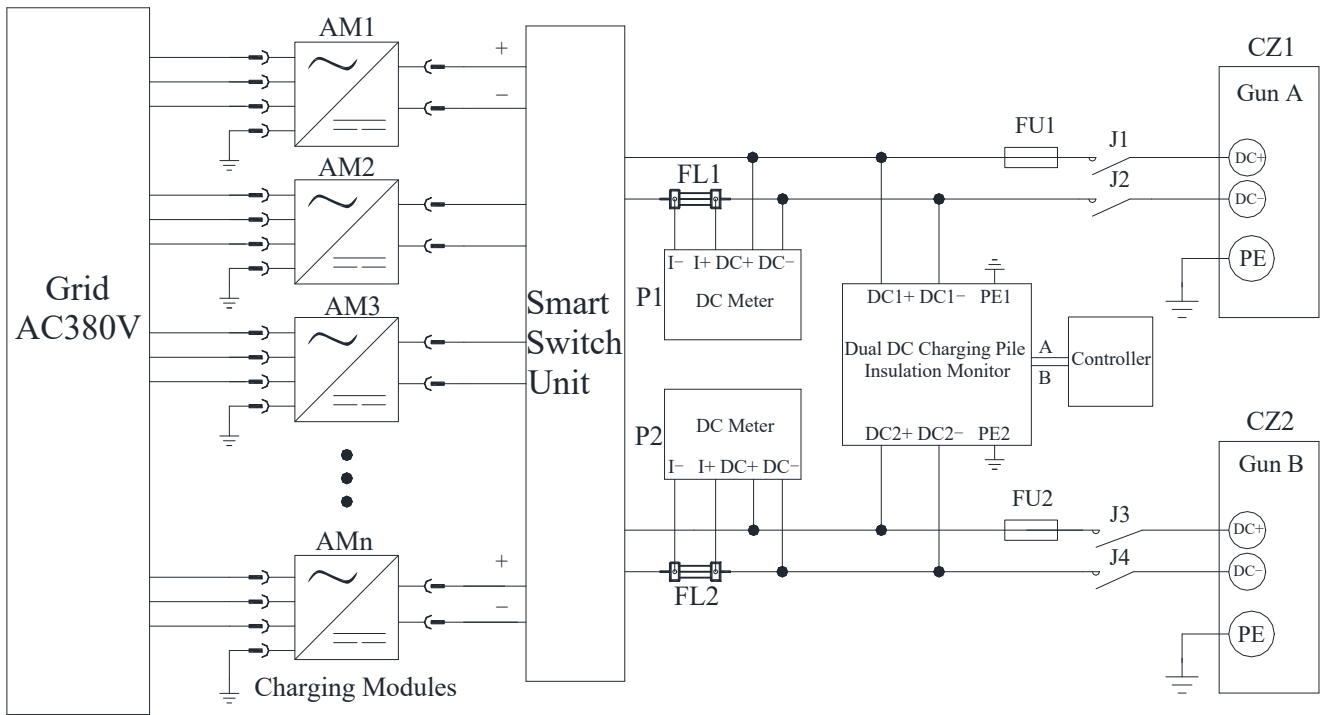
Grid AC380V

AM1
+
−
AM2
AM3
AMn
+
−
Charging Modules

Smart Switch Unit

FL1
I− I+ DC+ DC−
P1
DC Meter

P2
DC Meter
I− I+ DC+ DC−
FL2

DC1+ DC1− PE1
Dual DC Charging Pile Insulation Monitor
DC2+ DC2− PE2
A
B
Controller

FU1
J1
J2
FU2
J3
J4

CZ1
Gun A
DC+
DC−
PE

CZ2
Gun B
DC+
DC−
PE